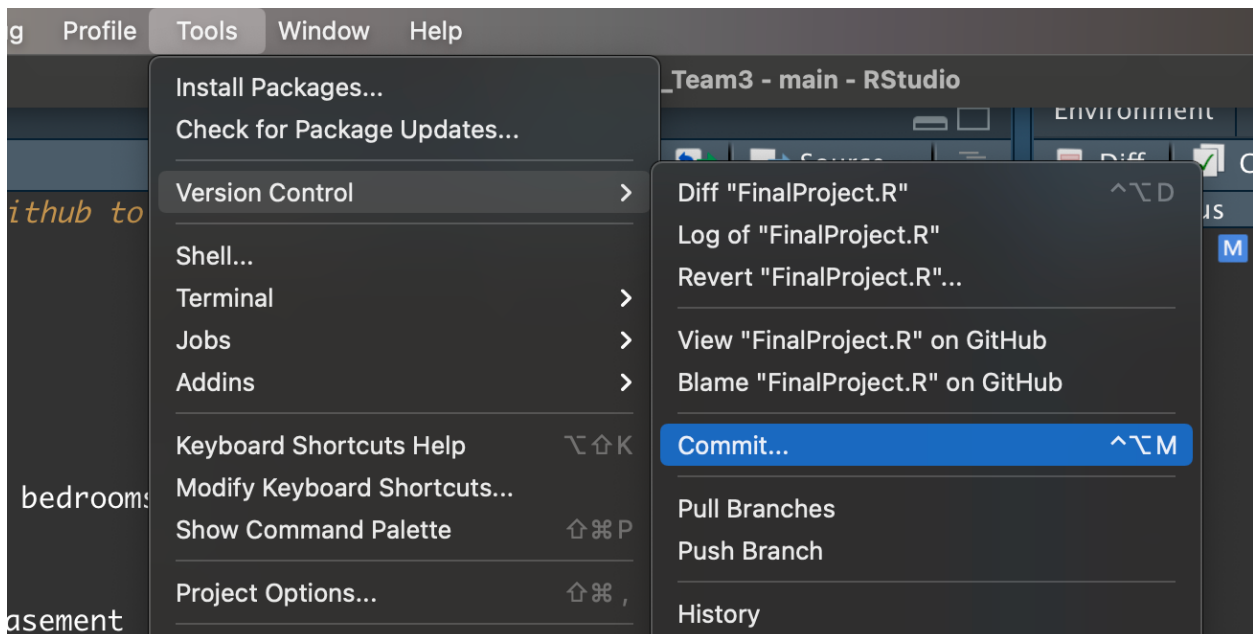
g Profile Tools Window Help

_Team3 - main - RStudio

Environment

Source

Diff

us

M

ithub to

bedrooms

asement

Install Packages...
Check for Package Updates...

Version Control

Shell...
Terminal
Jobs
Addins

Keyboard Shortcuts Help ⌥⇧K
Modify Keyboard Shortcuts...
Show Command Palette ⇧⌘P

Project Options... ⇧⌘,

Diff "FinalProject.R" ^⌥D
Log of "FinalProject.R"
Revert "FinalProject.R"...

View "FinalProject.R" on GitHub
Blame "FinalProject.R" on GitHub

Commit... ^⌥M

Pull Branches
Push Branch

History